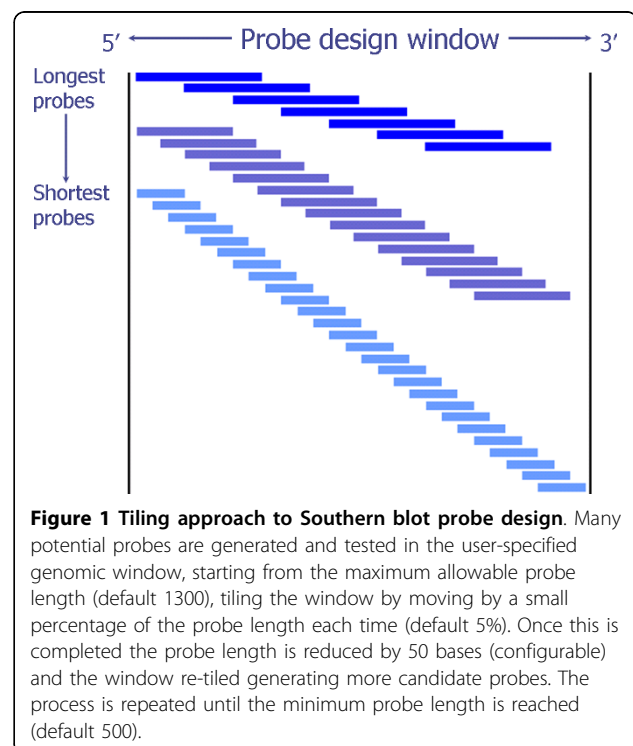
5′ Probe design window 3′

Longest probes

Shortest probes

**Figure 1 Tiling approach to Southern blot probe design**. Many potential probes are generated and tested in the user-specified genomic window, starting from the maximum allowable probe length (default 1300), tiling the window by moving by a small percentage of the probe length each time (default 5%). Once this is completed the probe length is reduced by 50 bases (configurable) and the window re-tiled generating more candidate probes. The process is repeated until the minimum probe length is reached (default 500).